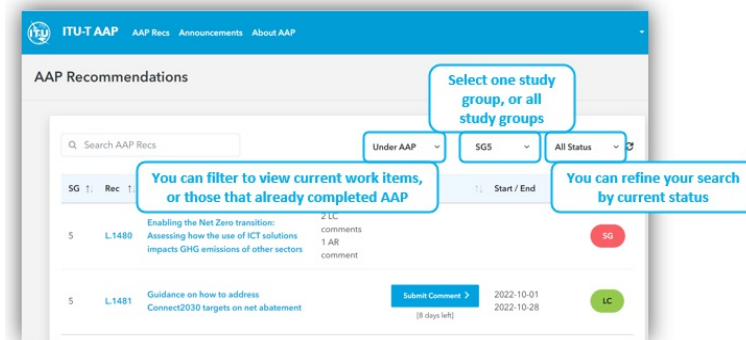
ITU ITU-T AAP AAP Recs Announcements About AAP

AAP Recommendations

Select one study group, or all study groups

Search AAP Recs

Under AAP

SG5

All Status

You can filter to view current work items, or those that already completed AAP

You can refine your search by current status

| SG | Rec | | | Start / End | |
|---|---|---|---|---|---|
| 5 | L.1480 | Enabling the Net Zero transition: Assessing how the use of ICT solutions impacts GHG emissions of other sectors | 2 LC comments 1 AR comment | | SG |
| 5 | L.1481 | Guidance on how to address Connect2030 targets on net abatement | Submit Comment [8 days left] | 2022-10-01 2022-10-28 | LC |